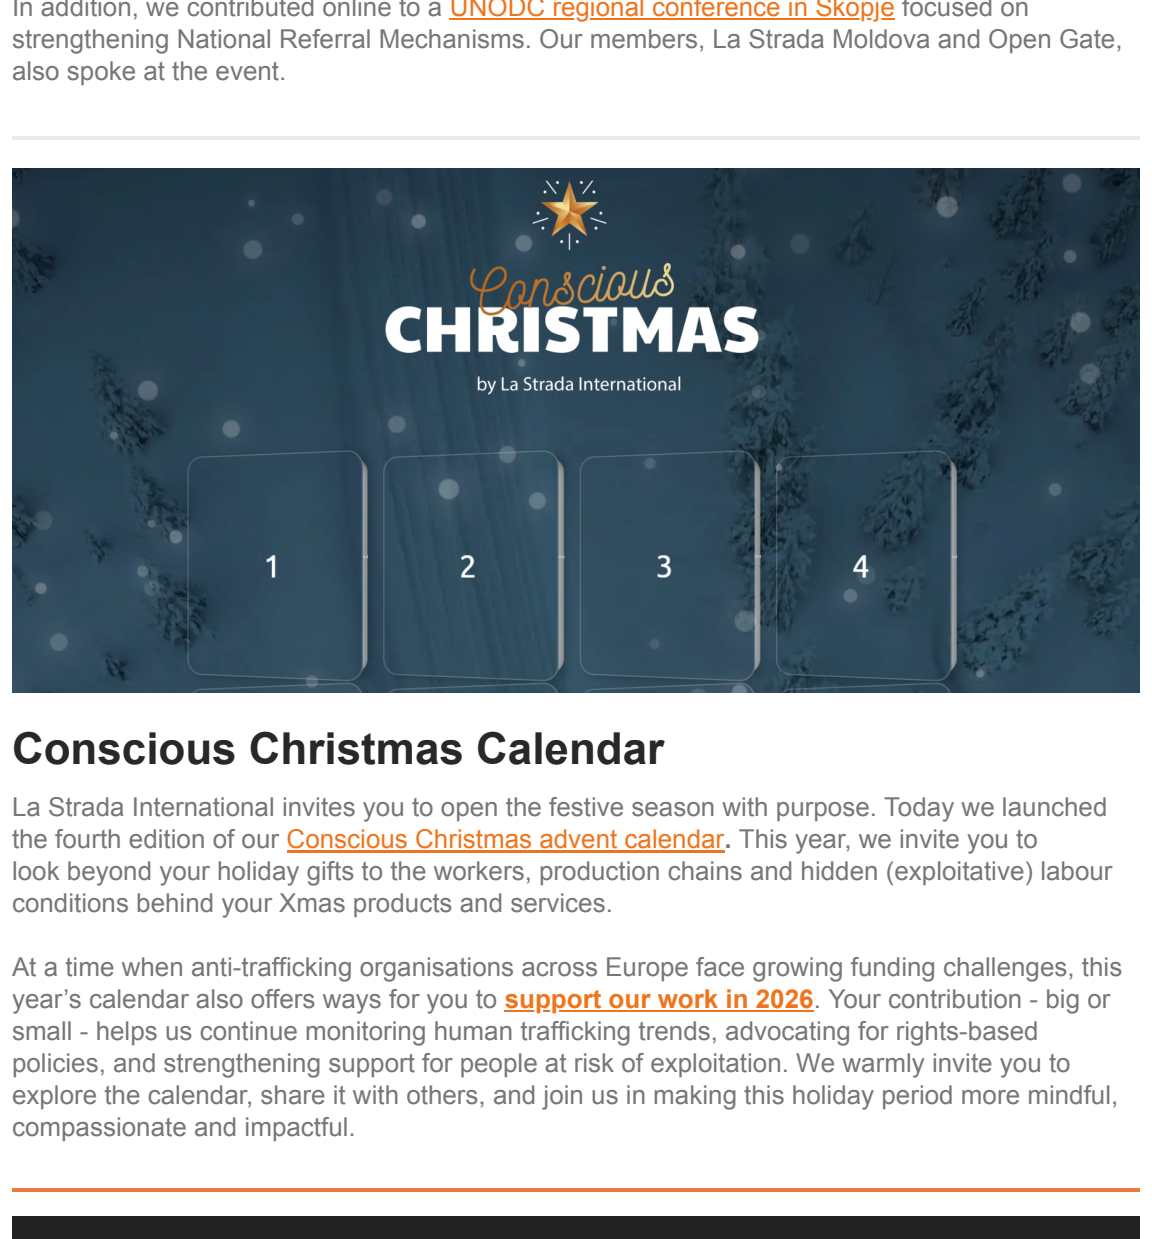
In addition, we contributed online to a UNODC regional conference in Skopje focused on strengthening National Referral Mechanisms. Our members, La Strada Moldova and Open Gate, also spoke at the event.

Conscious
CHRISTMAS
by La Strada International

1
2
3
4

Conscious Christmas Calendar

La Strada International invites you to open the festive season with purpose. Today we launched the fourth edition of our Conscious Christmas advent calendar. This year, we invite you to look beyond your holiday gifts to the workers, production chains and hidden (exploitative) labour conditions behind your Xmas products and services.

At a time when anti-trafficking organisations across Europe face growing funding challenges, this year's calendar also offers ways for you to support our work in 2026. Your contribution - big or small - helps us continue monitoring human trafficking trends, advocating for rights-based policies, and strengthening support for people at risk of exploitation. We warmly invite you to explore the calendar, share it with others, and join us in making this holiday period more mindful, compassionate and impactful.